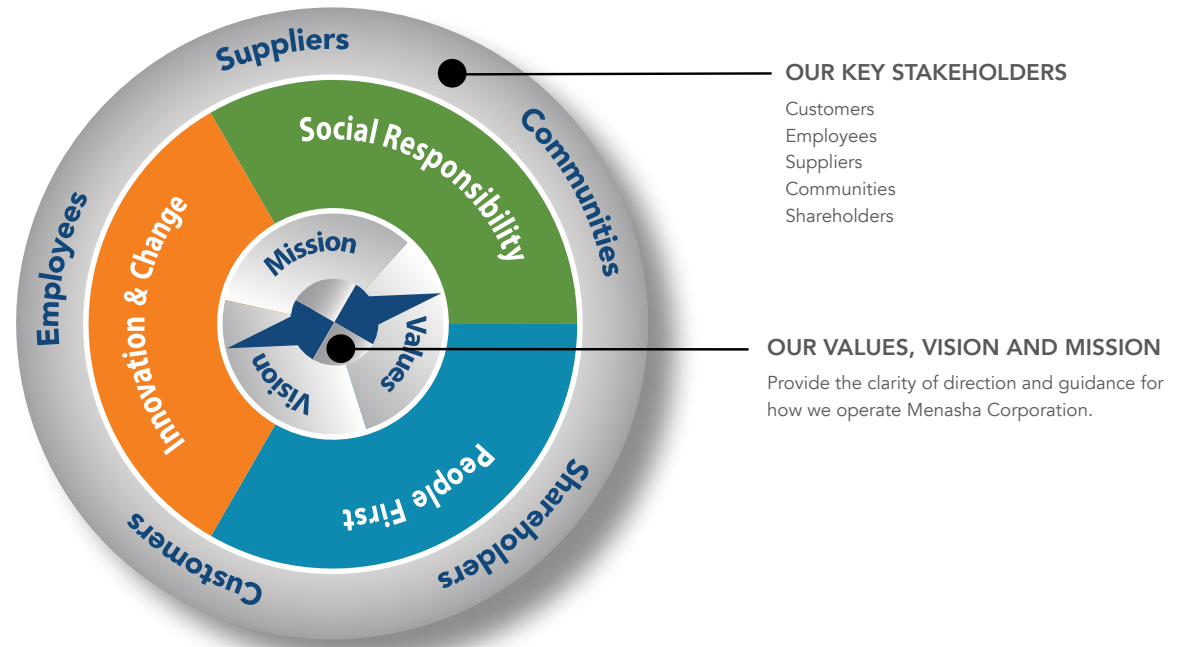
Suppliers
Communities
Shareholders
Customers
Employees
Social Responsibility
Innovation & Change
People First
Mission
Values
Vision

OUR KEY STAKEHOLDERS
Customers
Employees
Suppliers
Communities
Shareholders

OUR VALUES, VISION AND MISSION
Provide the clarity of direction and guidance for how we operate Menasha Corporation.